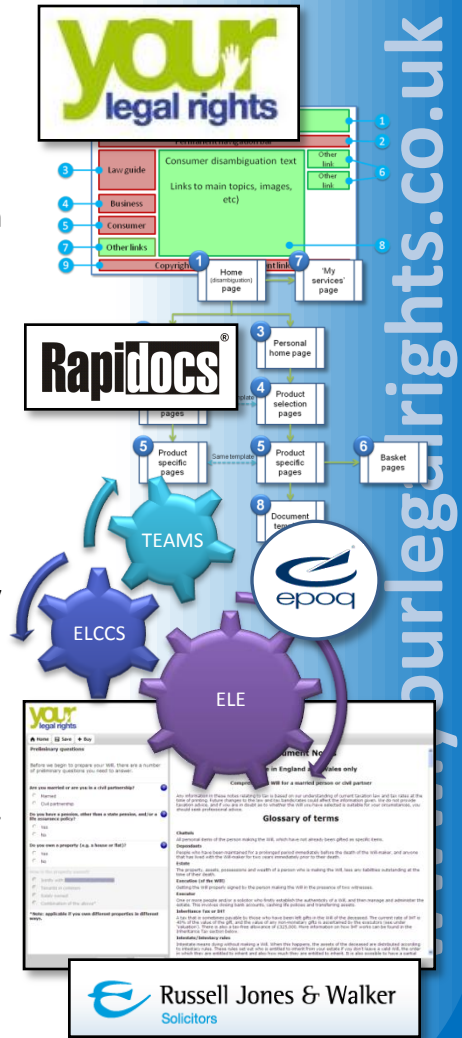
your legal rights

yourlegalrights.co.uk

1
2
3 Law guide
Consumer disambiguation text
Links to main topics, images, etc)
Other link
Other link
6
4 Business
5 Consumer
7 Other links
8
9 Copyright

Rapidocs®

1 Home (disambiguation) page
7 'My services' page
3 Personal home page
4 Product selection pages
pages
5 Product specific pages
Same template
5 Product specific pages
6 Basket pages
8 Document

TEAMS
ELCCS
ELE
epoq

your legal rights
Home Save Buy
Preliminary questions
Before we begin to prepare your Will, there are a number of preliminary questions you need to answer:
Are you married or are you in a civil partnership?
Married
Civil partnership
Do you have a pension, other than a state pension, and/or a life assurance policy?
Yes
No
Do you own a property (e.g. a house or flat)?
Yes
No
*Note: applicable if you own different properties in different ways.

Document No
in England Wales only
Glossary of terms
Chattels
Dependants
Estate
Executor (of the Will)
Executor
Inheritance Tax or IHT
Intestate/intestacy rules

Russell Jones & Walker
Solicitors